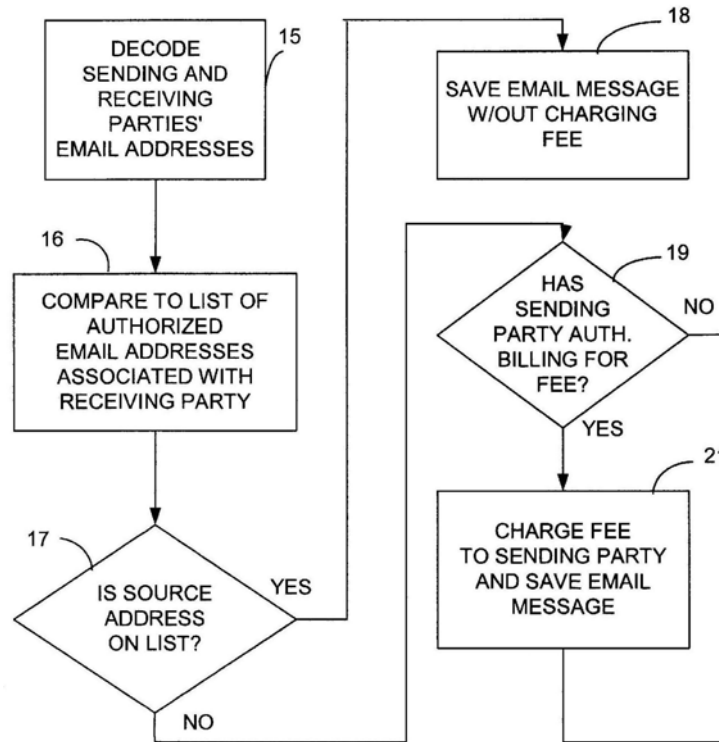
DECODE SENDING AND RECEIVING PARTIES' EMAIL ADDRESSES

15

16

COMPARE TO LIST OF AUTHORIZED EMAIL ADDRESSES ASSOCIATED WITH RECEIVING PARTY

17

IS SOURCE ADDRESS ON LIST?

YES

NO

18

SAVE EMAIL MESSAGE W/OUT CHARGING FEE

19

HAS SENDING PARTY AUTH. BILLING FOR FEE?

NO

YES

2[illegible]

CHARGE FEE TO SENDING PARTY AND SAVE EMAIL MESSAGE